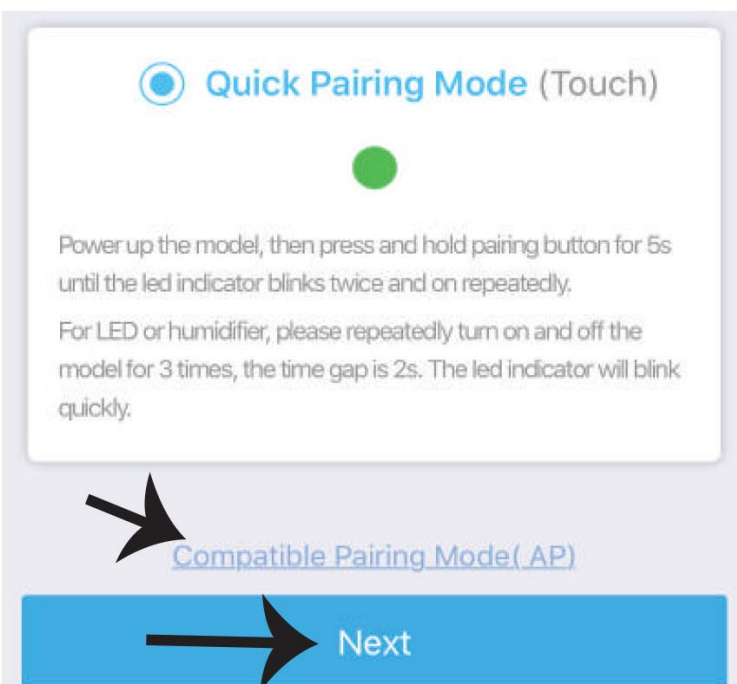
Quick Pairing Mode (Touch)

Power up the model, then press and hold pairing button for 5s until the led indicator blinks twice and on repeatedly.

For LED or humidifier, please repeatedly turn on and off the model for 3 times, the time gap is 2s. The led indicator will blink quickly.

Compatible Pairing Mode( AP)

Next